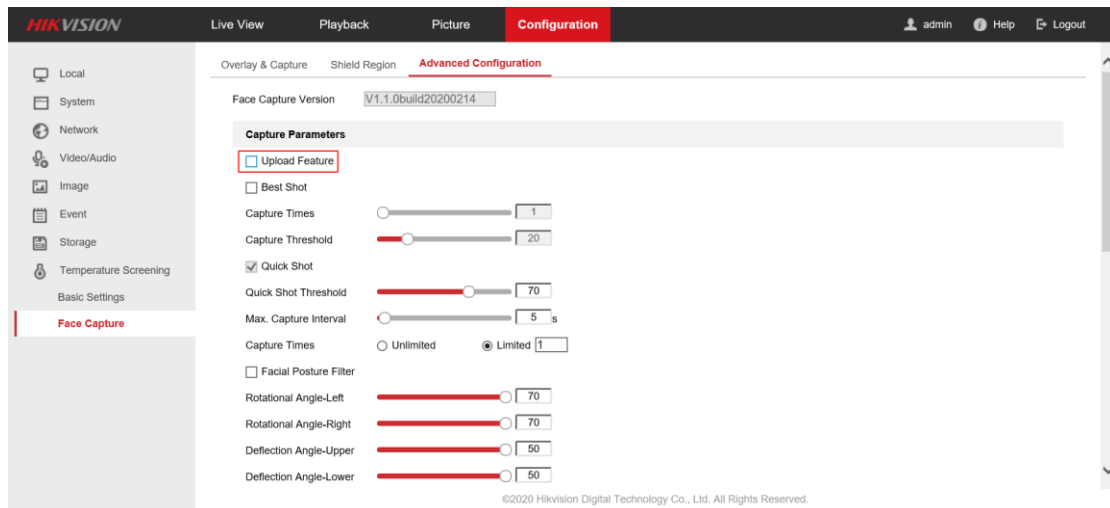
HIKVISION

Live View
Playback
Picture
Configuration

admin
Help
Logout

Local
System
Network
Video/Audio
Image
Event
Storage
Temperature Screening
Basic Settings
Face Capture

Overlay & Capture
Shield Region
Advanced Configuration

Face Capture Version V1.1.0build20200214

Capture Parameters

Upload Feature

Best Shot

Capture Times 1

Capture Threshold 20

Quick Shot

Quick Shot Threshold 70

Max. Capture Interval 5 s

Capture Times Unlimited Limited 1

Facial Posture Filter

Rotational Angle-Left 70

Rotational Angle-Right 70

Deflection Angle-Upper 50

Deflection Angle-Lower 50

©2020 Hikvision Digital Technology Co., Ltd. All Rights Reserved.